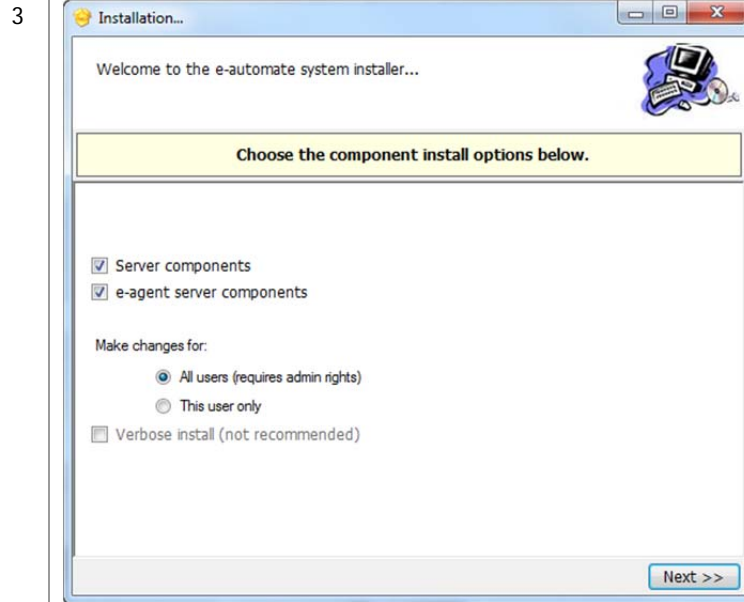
3

Installation...

Welcome to the e-automate system installer...

Choose the component install options below.

Server components

e-agent server components

Make changes for:

All users (requires admin rights)

This user only

Verbose install (not recommended)

Next >>